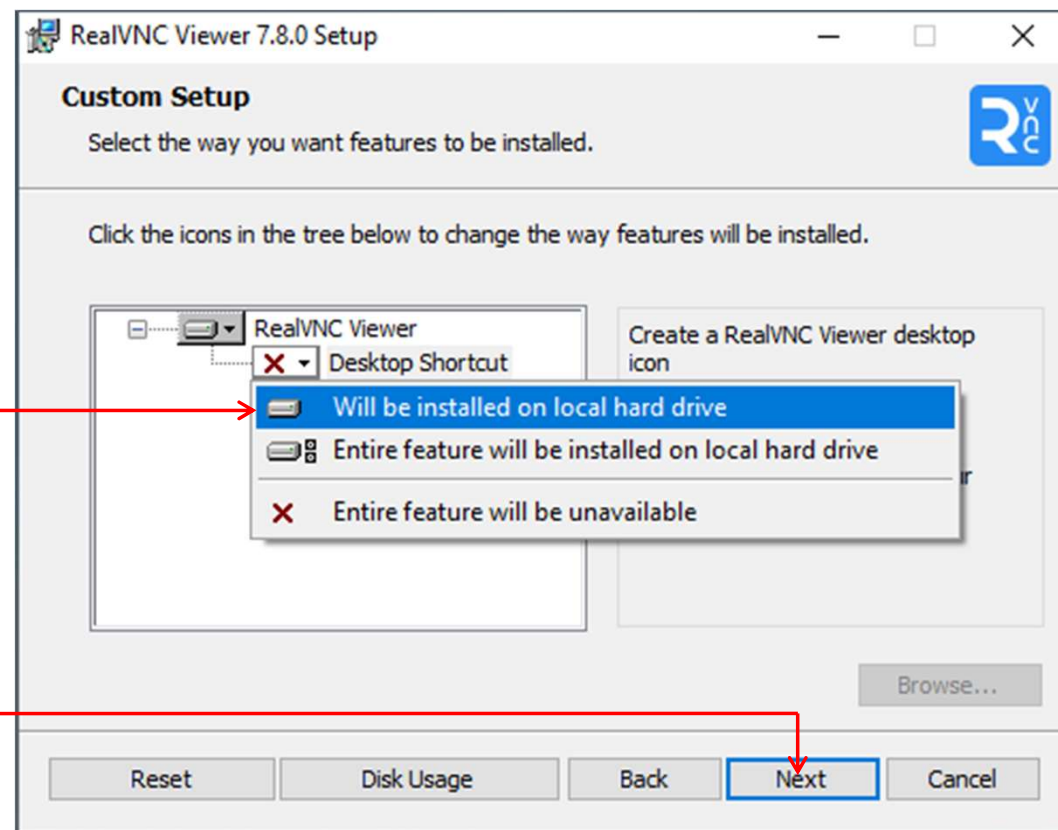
RealVNC Viewer 7.8.0 Setup

Custom Setup

Select the way you want features to be installed.

R vnc

Click the icons in the tree below to change the way features will be installed.

RealVNC Viewer

Desktop Shortcut

Create a RealVNC Viewer desktop icon

Will be installed on local hard drive

Entire feature will be installed on local hard drive

Entire feature will be unavailable

Browse...

Reset

Disk Usage

Back

Next

Cancel